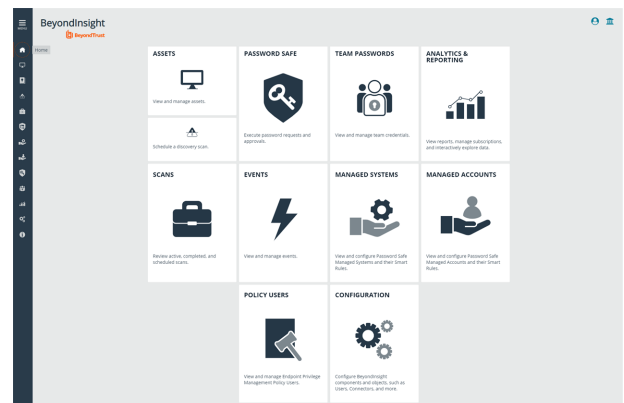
MENU

BeyondInsight
BeyondTrust

Home

ASSETS

View and manage assets.

Schedule a discovery scan.

PASSWORD SAFE

Execute password requests and approvals.

TEAM PASSWORDS

View and manage team credentials.

ANALYTICS & REPORTING

View reports, manage subscriptions, and interactively explore data.

SCANS

Review active, completed, and scheduled scans.

EVENTS

View and manage events.

MANAGED SYSTEMS

View and configure Password Safe Managed Systems and their Smart Rules.

MANAGED ACCOUNTS

View and configure Password Safe Managed Accounts and their Smart Rules.

POLICY USERS

View and manage Endpoint Privilege Management Policy Users.

CONFIGURATION

Configure BeyondInsight components and objects, such as Users, Connectors, and more.